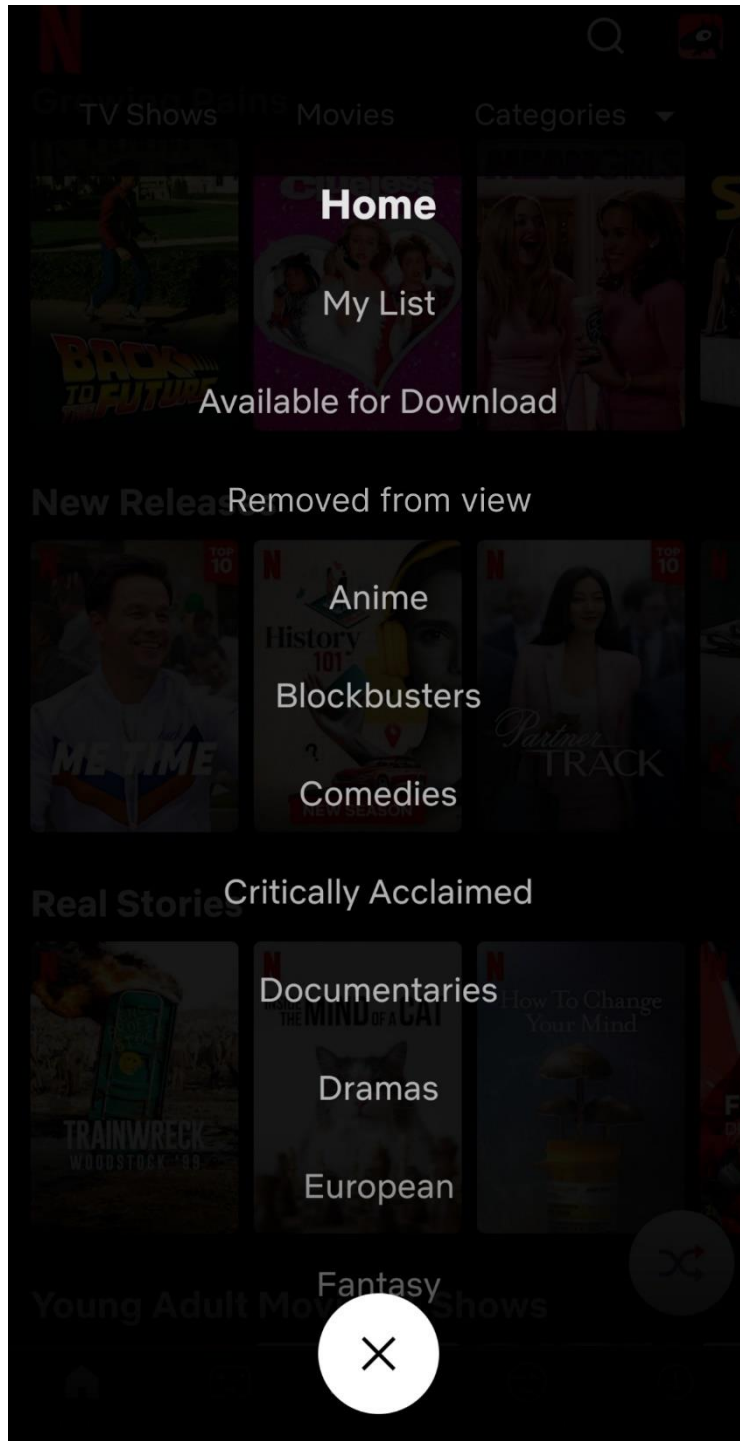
TV Shows Movies Categories

Home

My List

Available for Download

New Releases

Removed from view

Anime

Blockbusters

Comedies

Real Stories

Critically Acclaimed

Documentaries

Dramas

European

Young Adult Movies & Shows

Fantasy